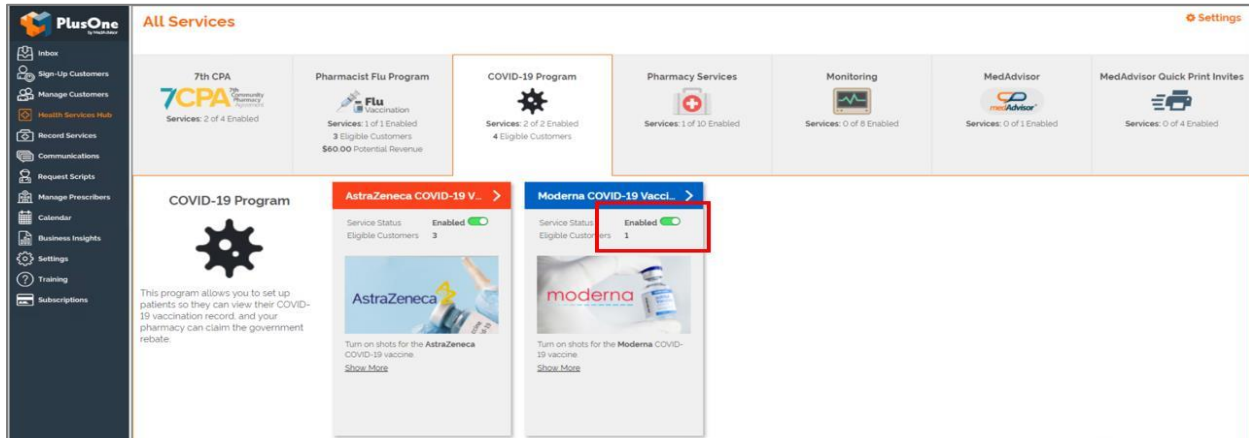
PlusOne
by MedAdvisor

Inbox
Sign-Up Customers
Manage Customers
Health Services Hub
Record Services
Communications
Request Scripts
Manage Prescribers
Calendar
Business Insights
Settings
Training
Subscriptions

All Services

Settings

7th CPA
7CPA 7th Community Pharmacy Agreement
Services: 2 of 4 Enabled

Pharmacist Flu Program
Flu Vaccination
Services: 1 of 1 Enabled
3 Eligible Customers
$60.00 Potential Revenue

COVID-19 Program
Services: 2 of 2 Enabled
4 Eligible Customers

Pharmacy Services
Services: 1 of 10 Enabled

Monitoring
Services: 0 of 8 Enabled

MedAdvisor
medAdvisor
Services: 0 of 1 Enabled

MedAdvisor Quick Print Invites
Services: 0 of 4 Enabled

COVID-19 Program

This program allows you to set up patients so they can view their COVID-19 vaccination record, and your pharmacy can claim the government rebate.

AstraZeneca COVID-19 V...
Service Status Enabled
Eligible Customers 3
AstraZeneca
Turn on shots for the AstraZeneca COVID-19 vaccine
Show More

Moderna COVID-19 Vacci...
Service Status Enabled
Eligible Customers 1
moderna
Turn on shots for the Moderna COVID-19 vaccine
Show More